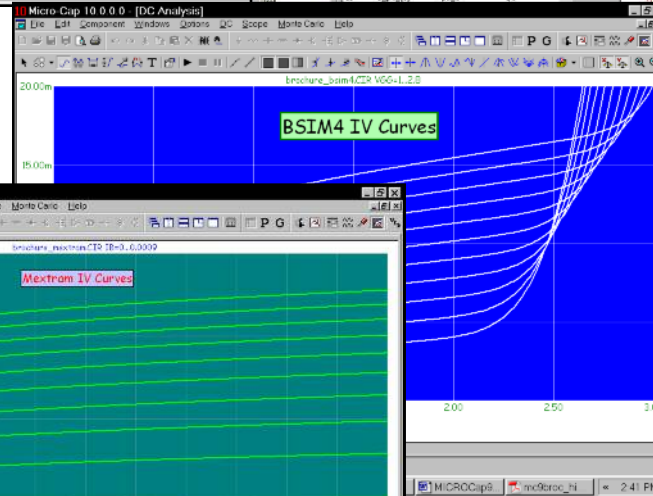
10 Micro-Cap 10.0.0.0 - [DC Analysis]
File Edit Component Windows Options DC Scope Monte Carlo Help
P G
brochure_bsim4.CIR VGG=1..2.8
20.00m
BSIM4 IV Curves
15.00m
Monte Carlo Help
brochure_mextram.CIR IB=0..0.0009
Mextram IV Curves
2.00
2.50
MICROCap9
mc9broc_hi
2:41 PM